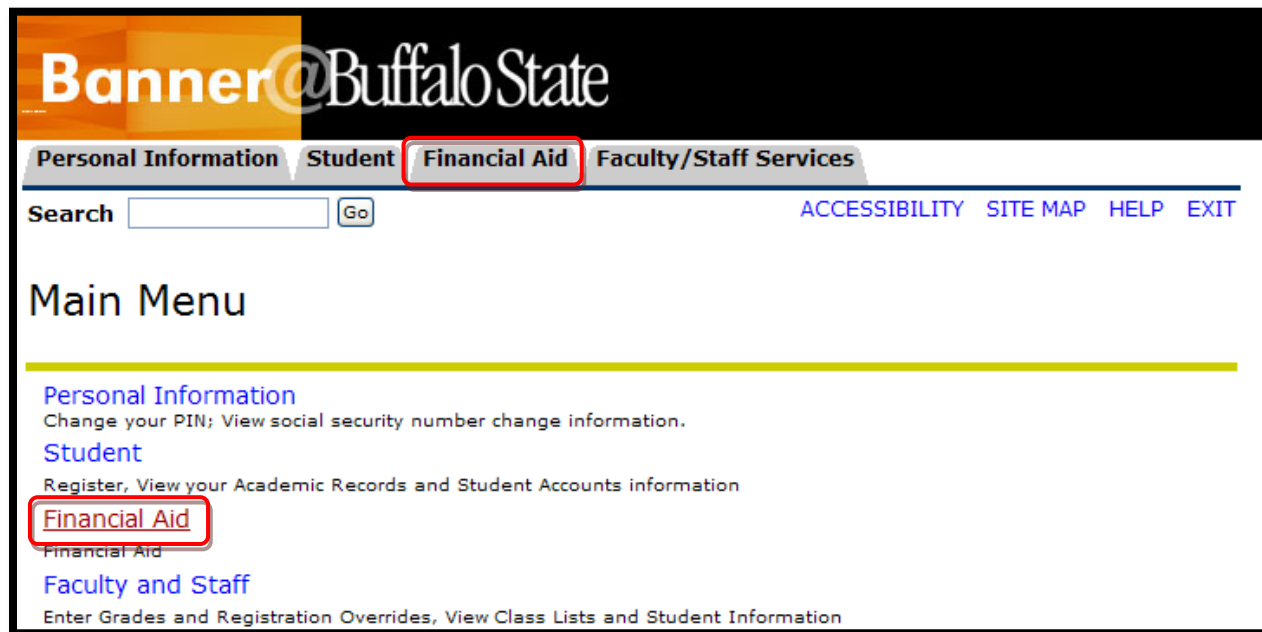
Banner@Buffalo State

Personal Information | Student | Financial Aid | Faculty/Staff Services

Search Go

ACCESSIBILITY SITE MAP HELP EXIT

Main Menu

Personal Information
Change your PIN; View social security number change information.

Student
Register, View your Academic Records and Student Accounts information

Financial Aid
Financial Aid

Faculty and Staff
Enter Grades and Registration Overrides, View Class Lists and Student Information